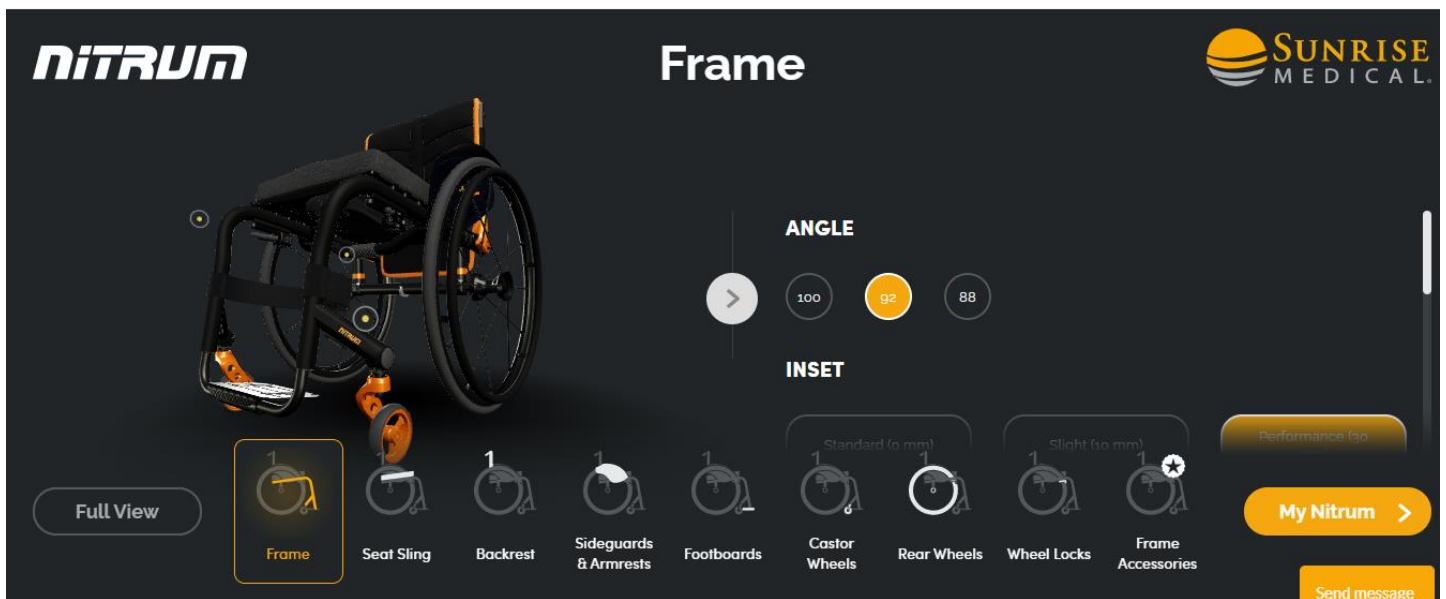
NITRUM

Frame

SUNRISE MEDICAL.

NITRUM

ANGLE

100 92 88

INSET

Standard (0 mm)

Slight (10 mm)

Performance (30

Full View

1 Frame

Seat Sling

1 Backrest

1 Sideguards & Armrests

1 Footboards

1 Castor Wheels

Rear Wheels

1 Wheel Locks

1 Frame Accessories

My Nitrum

Send message